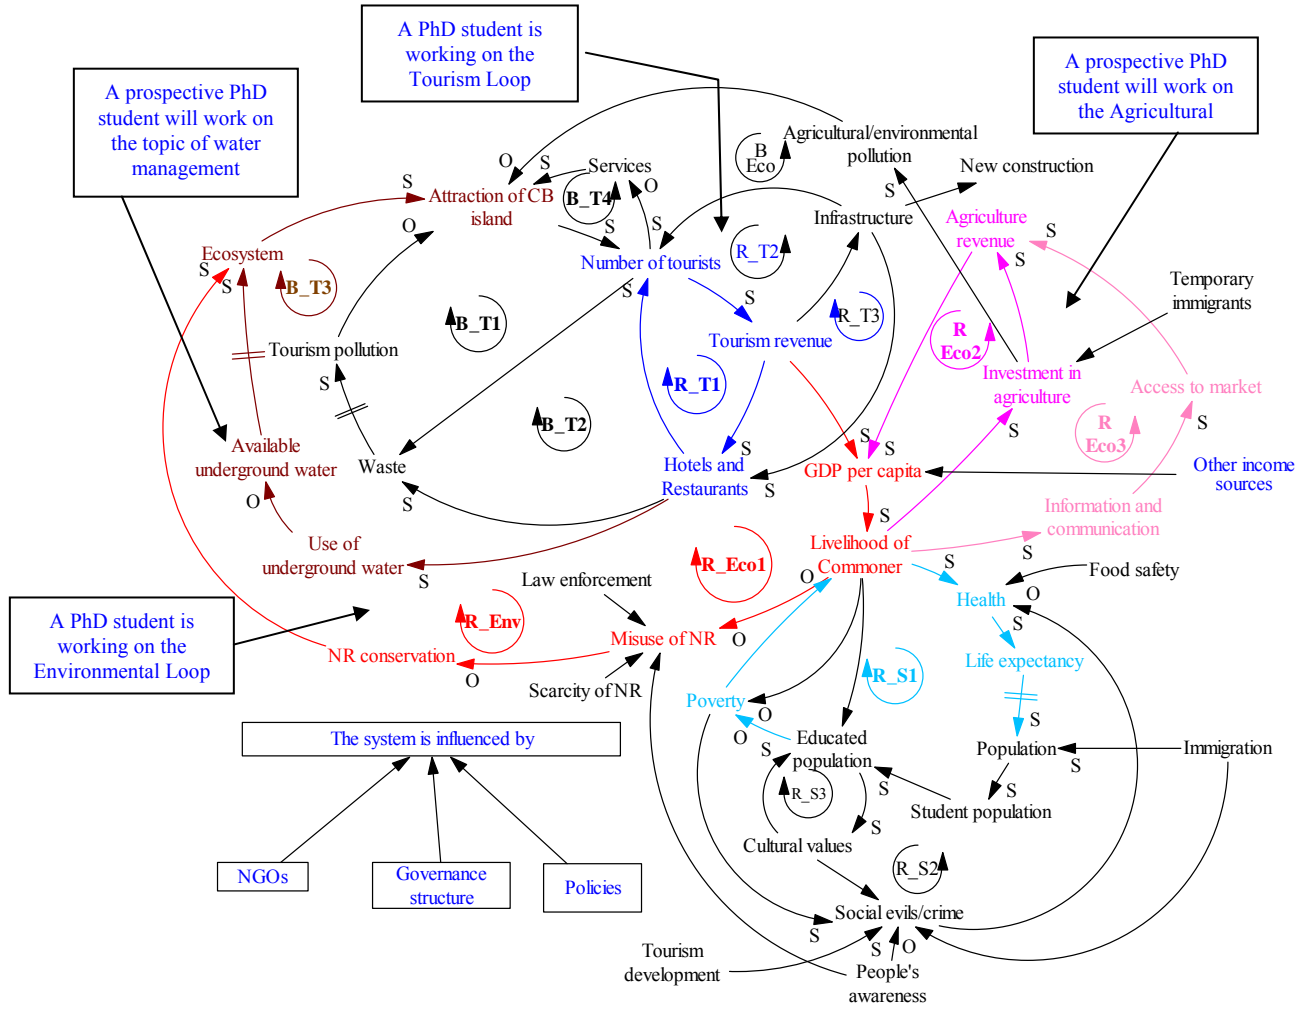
A PhD student is working on the Tourism Loop

A prospective PhD student will work on the topic of water management

A prospective PhD student will work on the Agricultural

B Eco

Agricultural/environmental pollution

O S Services

S Attraction of CB island

B_T4

O

New construction

S

Infrastructure

Agriculture revenue

S

Ecosystem

S S

O

S

Number of tourists

R_T2

S

Temporary immigrants

B_T3

B_T1

S

S

Tourism revenue

R_T3

R Eco2

Investment in agriculture

Access to market

Tourism pollution

S

R_T1

R Eco3

S

Available underground water

B_T2

Waste

S

Hotels and Restaurants

S S S

GDP per capita

S

Other income sources

O

S

S

Information and communication

Use of underground water

S

R_Eco1

Livelihood of Commoner

S

S

Food safety

O

Law enforcement

O

Health

O

R_Env

A PhD student is working on the Environmental Loop

NR conservation

Misuse of NR

O

S

O

Scarcity of NR

R_S1

Life expectancy

Poverty

O

O

Educated population

S

S

Population

Immigration

S

The system is influenced by

R_S3

S

S

Student population

S

Cultural values

R_S2

NGOs

Governance structure

Policies

Social evils/crime

S

Tourism development

S O

People's awareness